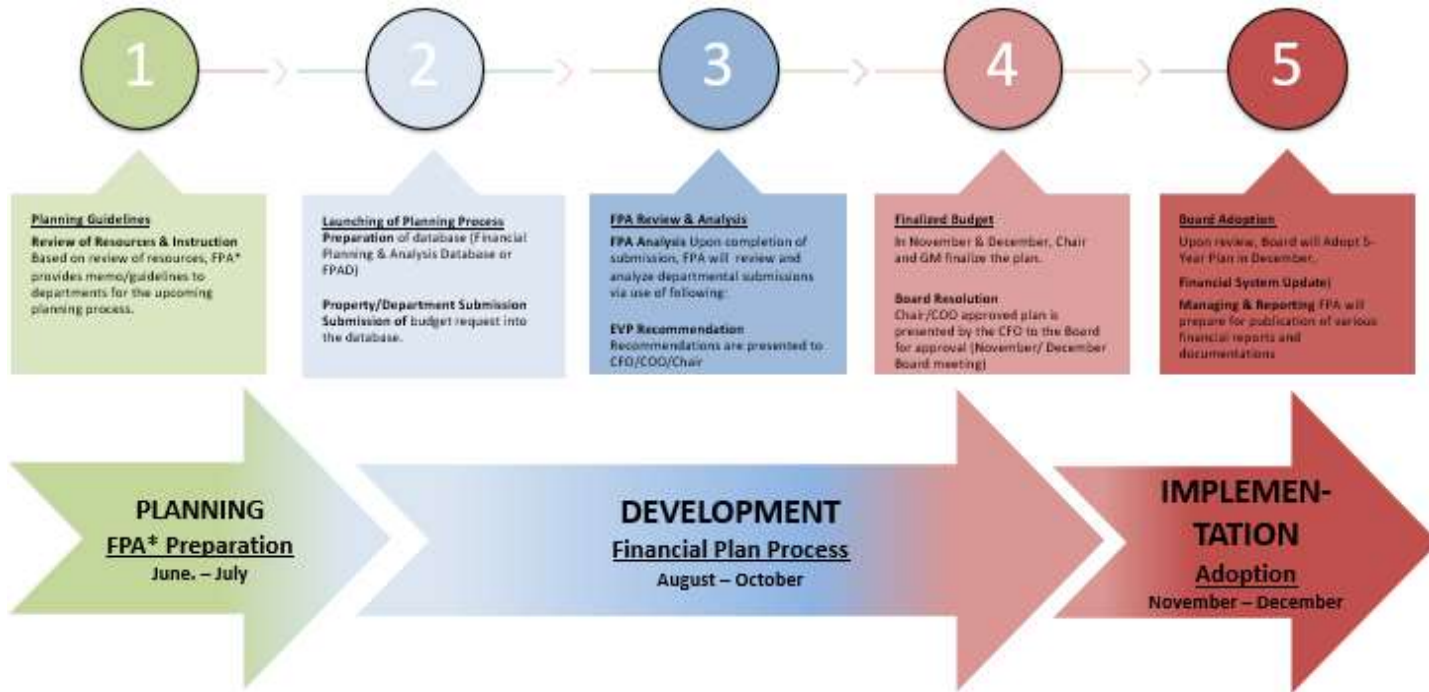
1

2

3

4

5

Planning Guidelines

Review of Resources & Instruction Based on review of resources, FPA* provides memo/guidelines to departments for the upcoming planning process.

Launching of Planning Process

Preparation of database (Financial Planning & Analysis Database or FPAD)

Property/Department Submission

Submission of budget request into the database.

FPA Review & Analysis

FPA Analysis Upon completion of submission, FPA will review and analyze departmental submissions via use of following:

EVP Recommendation

Recommendations are presented to CFO/COO/Chair

Finalized Budget

In November & December, Chair and GM finalize the plan.

Board Resolution

Chair/COO approved plan is presented by the CFO to the Board for approval (November/ December Board meeting)

Board Adoption

Upon review, Board will Adopt 5-Year Plan in December.

Financial System Update)

Managing & Reporting FPA will prepare for publication of various financial reports and documentations

PLANNING

FPA* Preparation

June. – July

DEVELOPMENT

Financial Plan Process

August – October

IMPLEMEN-TATION

Adoption

November – December